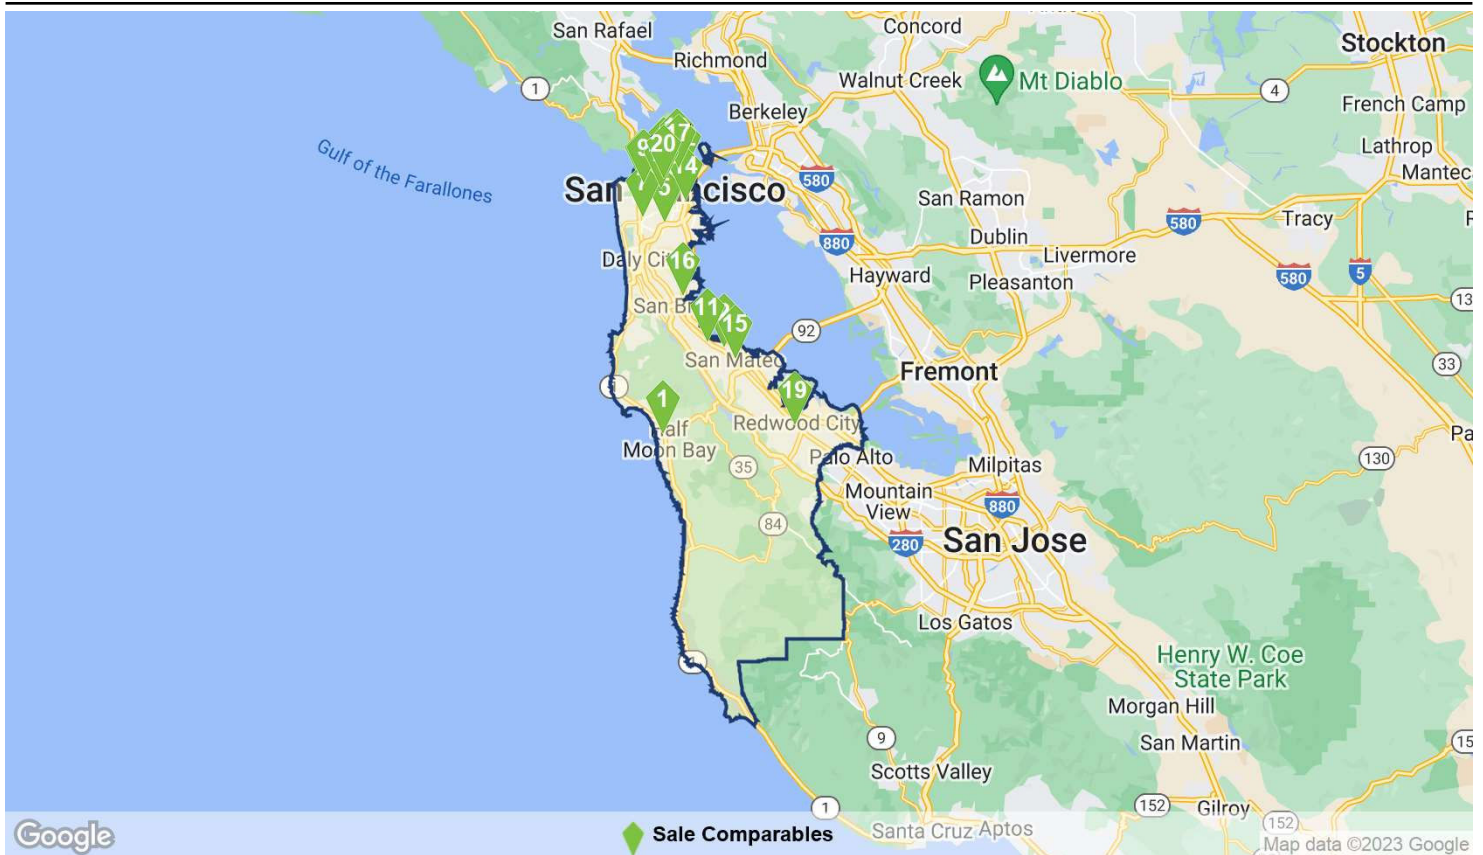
San Rafael
Concord
Stockton
Richmond
Walnut Creek
Mt Diablo
French Camp
1
4
Berkeley
Lathrop
Gulf of the Farallones
9
20
17
4
Manteca
San
cisco
580
San Ramon
7
5
Tracy
880
Dublin
580
Daly Ci
16
Livermore
Hayward
Pleasanton
580
5
San Br
11
15
92
13
San Mateo
Fremont
33
1
19
Half
Redwood City
Moon Bay
Palo Alto
Milpitas
35
130
Mountain View
880
84
280
San Jose
Los Gatos
Henry W. Coe State Park
Morgan Hill
San Martin
9
Scotts Valley
1
152
Gilroy
Google
Sale Comparables
Santa Cruz
Aptos
152
Map data ©2023 Google